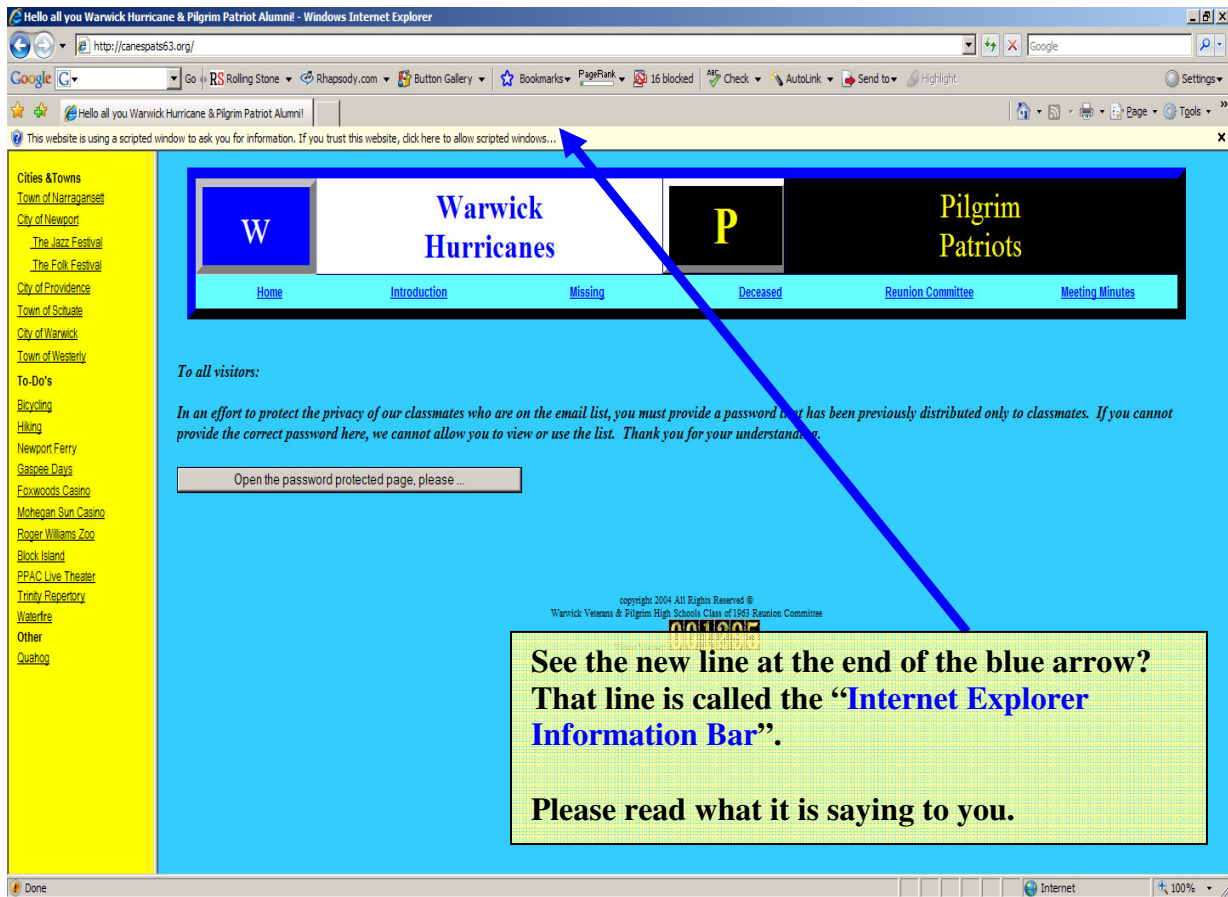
Hello all you Warwick Hurricane & Pilgrim Patriot Alumni! - Windows Internet Explorer

http://canespats63.org/

Google

Google Go RS Rolling Stone Rhapsody.com Button Gallery Bookmarks PageRank 16 blocked Check AutoLink Send to Highlight Settings

Hello all you Warwick Hurricane & Pilgrim Patriot Alumni!

Page Tools

This website is using a scripted window to ask you for information. If you trust this website, click here to allow scripted windows...

Cities &Towns
Town of Narragansett
City of Newport
The Jazz Festival
The Folk Festival
City of Providence
Town of Scituate
City of Warwick
Town of Westerly
To-Do's
Bicycling
Hiking
Newport Ferry
Gaspee Days
Foxwoods Casino
Mohegan Sun Casino
Roger Williams Zoo
Block Island
PPAC Live Theater
Trinity Repertory
Waterfire
Other
Quahog

W

Warwick Hurricanes

P

Pilgrim Patriots

Home Introduction Missing Deceased Reunion Committee Meeting Minutes

To all visitors:

In an effort to protect the privacy of our classmates who are on the email list, you must provide a password that has been previously distributed only to classmates. If you cannot provide the correct password here, we cannot allow you to view or use the list. Thank you for your understanding.

Open the password protected page, please ...

copyright 2004 All Rights Reserved ©
Warwick Veterans & Pilgrim High Schools Class of 1963 Reunion Committee

001205

See the new line at the end of the blue arrow? That line is called the "Internet Explorer Information Bar".

Please read what it is saying to you.

Done

Internet

100%